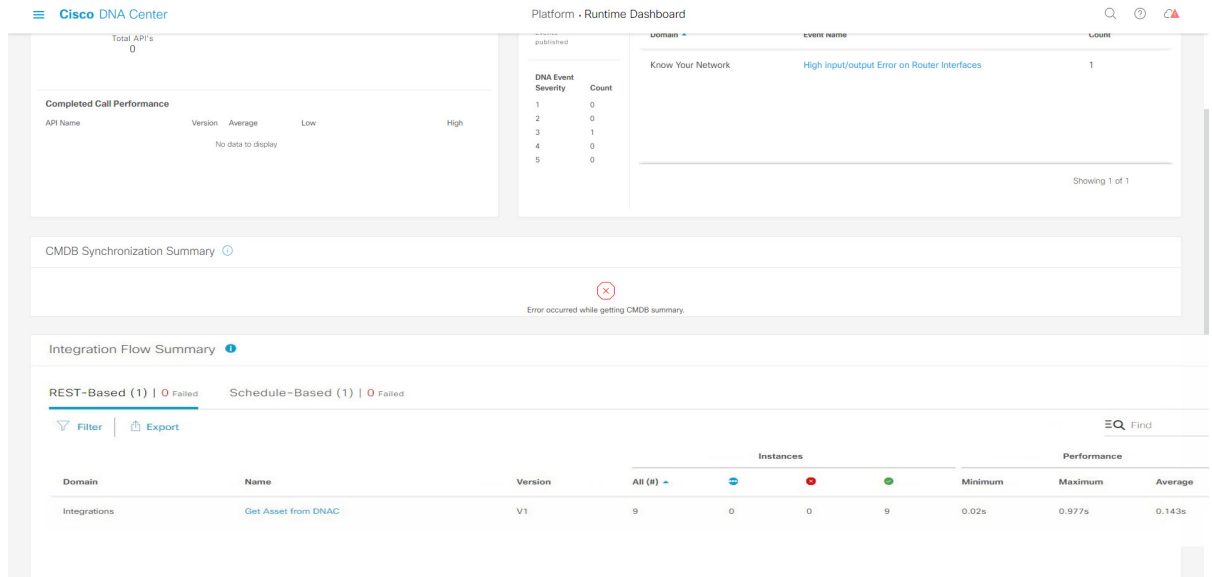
Cisco DNA Center

Platform · Runtime Dashboard

Total API's
0

Completed Call Performance

| API Name | Version | Average | Low | High |
|---|---|---|---|---|
| No data to display | | | | |

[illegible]
published

| DNA Event Severity | Count |
|---|---|
| 1 | 0 |
| 2 | 0 |
| 3 | 1 |
| 4 | 0 |
| 5 | 0 |

| Domain | Event Name | Count |
|---|---|---|
| Know Your Network | High input/output Error on Router Interfaces | 1 |

Showing 1 of 1

CMDB Synchronization Summary

Error occurred while getting CMDB summary.

Integration Flow Summary

REST-Based (1) | 0 Failed Schedule-Based (1) | 0 Failed

Filter Export

Find

| Domain | Name | Version | Instances All (#) | | | | Performance Minimum | Maximum | Average |
|---|---|---|---|---|---|---|---|---|---|
| Integrations | Get Asset from DNAC | V1 | 9 | 0 | 0 | 9 | 0.02s | 0.977s | 0.143s |